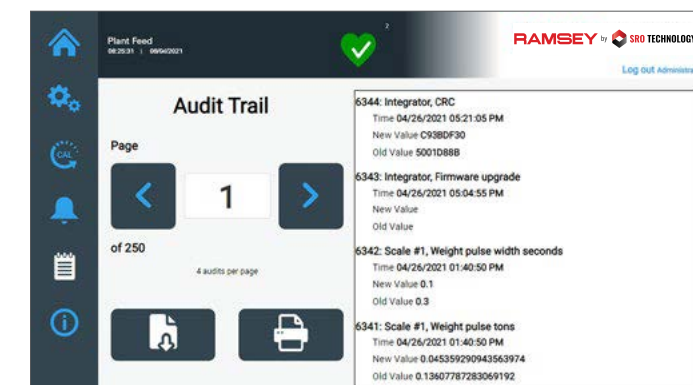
Plant Feed
08:25:31 | 08/04/2021

2

RAMSEY by SRO TECHNOLOGY

Log out Administ

CAL

Audit Trail

Page

1

of 250

4 audits per page

6344: Integrator, CRC
Time 04/26/2021 05:21:05 PM
New Value C93BDF30
Old Value 5001D88B

6343: Integrator, Firmware upgrade
Time 04/26/2021 05:04:55 PM
New Value
Old Value

6342: Scale #1, Weight pulse width seconds
Time 04/26/2021 01:40:50 PM
New Value 0.1
Old Value 0.3

6341: Scale #1, Weight pulse tons
Time 04/26/2021 01:40:50 PM
New Value 0.045359290943563974
Old Value 0.13607787283069192